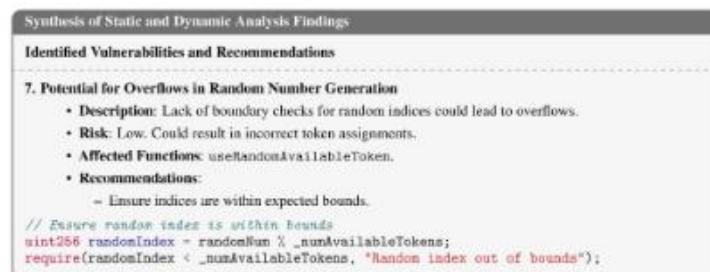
Synthesis of Static and Dynamic Analysis Findings

Identified Vulnerabilities and Recommendations

7. Potential for Overflows in Random Number Generation

- Description: Lack of boundary checks for random indices could lead to overflows.
- Risk: Low. Could result in incorrect token assignments.
- Affected Functions: useRandomAvailableToken.
- Recommendations:
  – Ensure indices are within expected bounds.

// Ensure random index is within bounds
uint256 randomIndex = randomNum % _numAvailableTokens;
require(randomIndex < _numAvailableTokens, "Random index out of bounds");